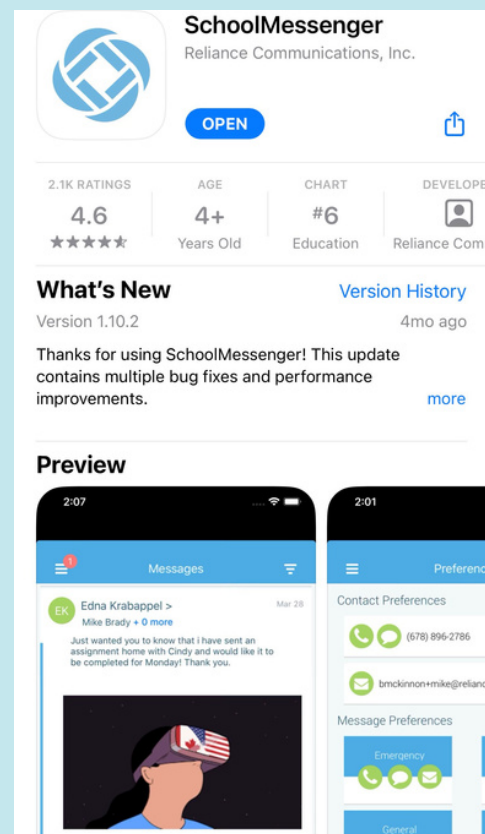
SchoolMessenger
Reliance Communications, Inc.

OPEN

2.1K RATINGS
4.6
★★★★★

AGE
4+
Years Old

CHART
#6
Education

DEVELOPE
Reliance Com

What's New
Version History
Version 1.10.2
4mo ago

Thanks for using SchoolMessenger! This update contains multiple bug fixes and performance improvements.
more

Preview

2:07
1
Messages
EK Edna Krabappel >
Mar 28
Mike Brady + 0 more
Just wanted you to know that i have sent an assignment home with Cindy and would like it to be completed for Monday! Thank you.

2:01
Preferenc
Contact Preferences
(678) 896-2786
bmckinnon+mike@relianc
Message Preferences
Emergency
General